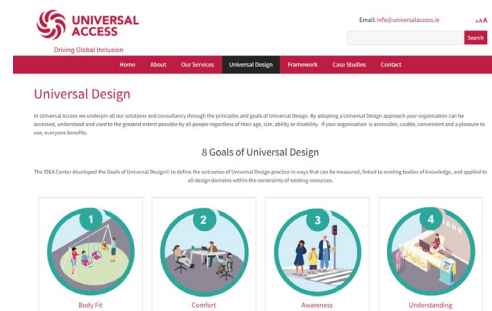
UNIVERSAL ACCESS

Driving Global Inclusion

Email: info@universalaccess.ie

A A A

Search

Home About Our Services Universal Design Framework Case Studies Contact

Universal Design

In Universal Access we underpin all our solutions and consultancy through the principles and goals of Universal Design. By adopting a Universal Design approach your organisation can be accessed, understood and used to the greatest extent possible by all people regardless of their age, size, ability or disability. If your organisation is accessible, usable, convenient and a pleasure to use, everyone benefits.

8 Goals of Universal Design

The IDEA Center developed the Goals of Universal Design© to define the outcomes of Universal Design practice in ways that can be measured, linked to existing bodies of knowledge, and applied to all design domains within the constraints of existing resources.

1

Body Fit

2

Comfort

3

Awareness

4

Understanding